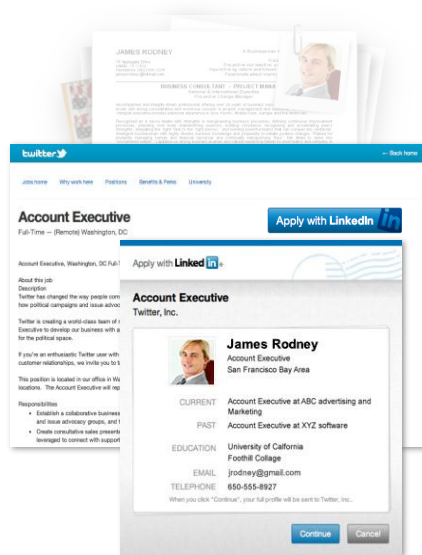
JAMES RODNEY

BUSINESS CONSULTANT · PROJECT MANAGER

twitter

← Back home

Jobs home Why work here Positions Benefits & Perks University

Account Executive

Full-Time — (Remote) Washington, DC

Apply with LinkedIn

Account Executive, Washington, DC Full-

About this job
Description
Twitter has changed the way people com how political campaigns and issue advoc

Twitter is creating a world-class team of Executive to develop our business with a for the political space.

If you're an enthusiastic Twitter user with customer relationships, we invite you to t

This position is located in our office in W locations. The Account Executive will rep

Responsibilities
• Establish a collaborative business and issue advocacy groups, and t
• Create consultative sales present leveraged to connect with support

Apply with LinkedIn

Account Executive
Twitter, Inc.

James Rodney
Account Executive
San Francisco Bay Area

CURRENT Account Executive at ABC advertising and Marketing
PAST Account Executive at XYZ software
EDUCATION University of California
Foothill Collage
EMAIL jrodney@gmail.com
TELEPHONE 650-555-8927

When you click "Continue", your full profile will be sent to Twitter, Inc.

Continue Cancel